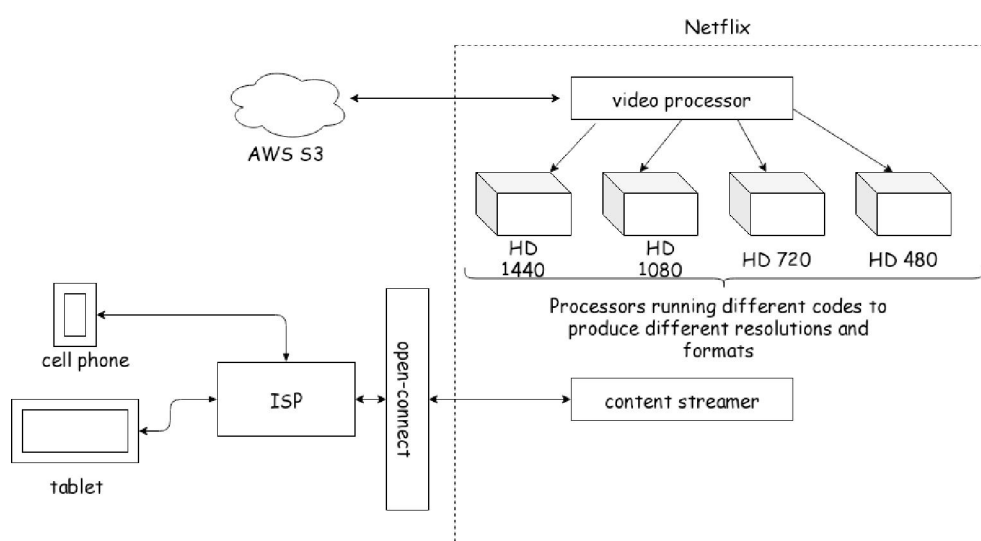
Netflix

AWS S3

video processor

HD 1440

HD 1080

HD 720

HD 480

Processors running different codes to produce different resolutions and formats

cell phone

tablet

ISP

open-connect

content streamer